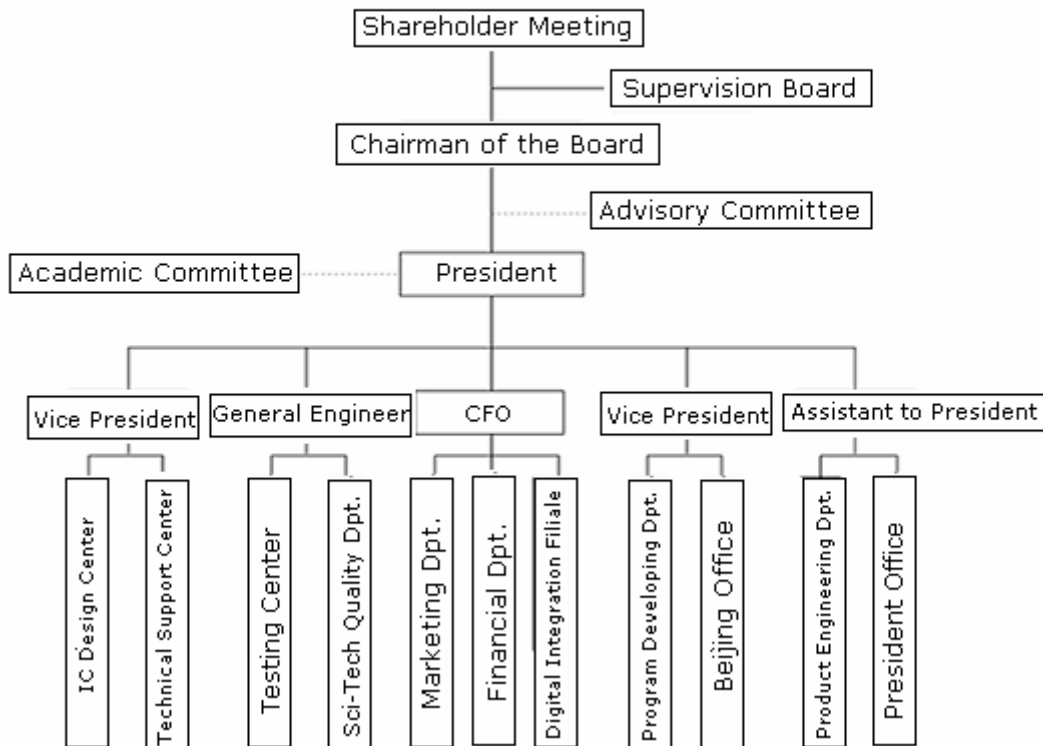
Shareholder Meeting

Supervision Board

Chairman of the Board

Advisory Committee

Academic Committee

President

Vice President

General Engineer

CFO

Vice President

Assistant to President

IC Design Center

Technical Support Center

Testing Center

Sci-Tech Quality Dpt.

Marketing Dpt.

Financial Dpt.

Digital Integration Filiale

Program Developing Dpt.

Beijing Office

Product Engineering Dpt.

President Office